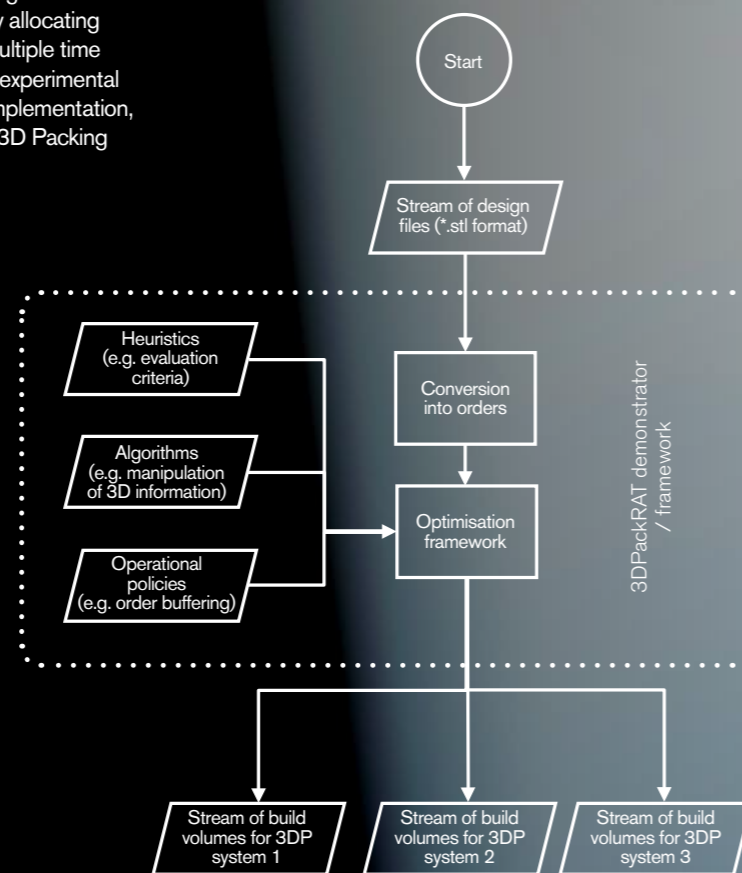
y allocating
ultiple time
experimental
nplementation,
3D Packing

Start

Stream of design files (*.stl format)

Heuristics (e.g. evaluation criteria)

Algorithms (e.g. manipulation of 3D information)

Operational policies (e.g. order buffering)

Conversion into orders

Optimisation framework

3DPackRAT demonstrator / framework

Stream of build volumes for 3DP system 1

Stream of build volumes for 3DP system 2

Stream of build volumes for 3DP system 3